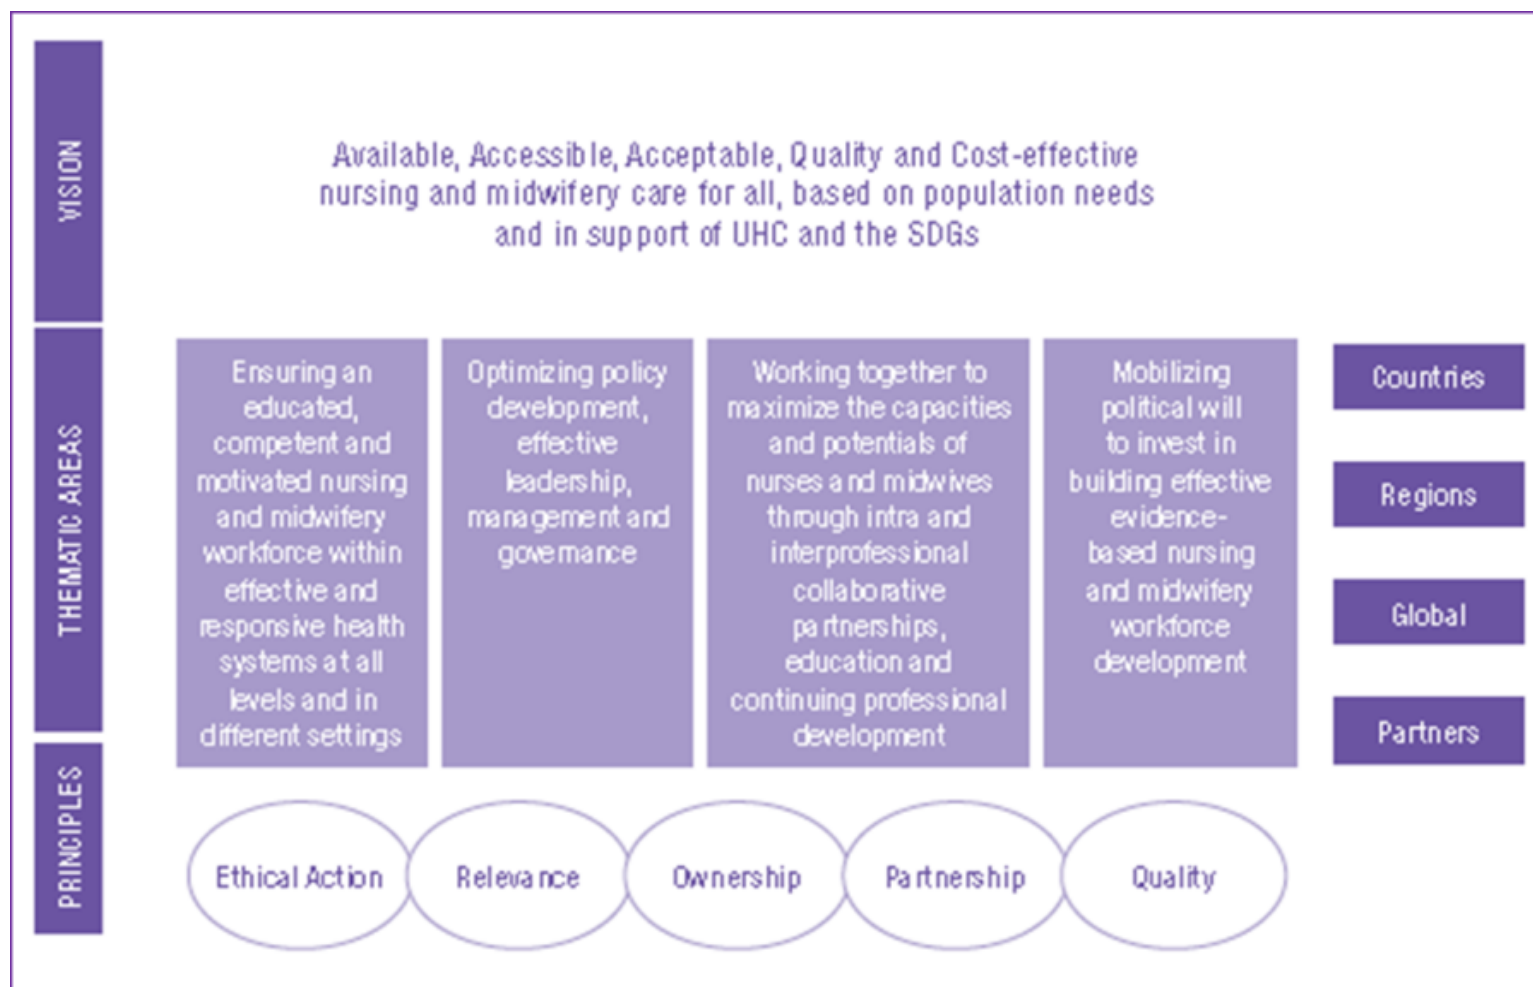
VISION

Available, Accessible, Acceptable, Quality and Cost-effective nursing and midwifery care for all, based on population needs and in support of UHC and the SDGs

THEMATIC AREAS

Ensuring an educated, competent and motivated nursing and midwifery workforce within effective and responsive health systems at all levels and in different settings

Optimizing policy development, effective leadership, management and governance

Working together to maximize the capacities and potentials of nurses and midwives through intra and interprofessional collaborative partnerships, education and continuing professional development

Mobilizing political will to invest in building effective evidence-based nursing and midwifery workforce development

Countries

Regions

Global

Partners

PRINCIPLES

Ethical Action

Relevance

Ownership

Partnership

Quality